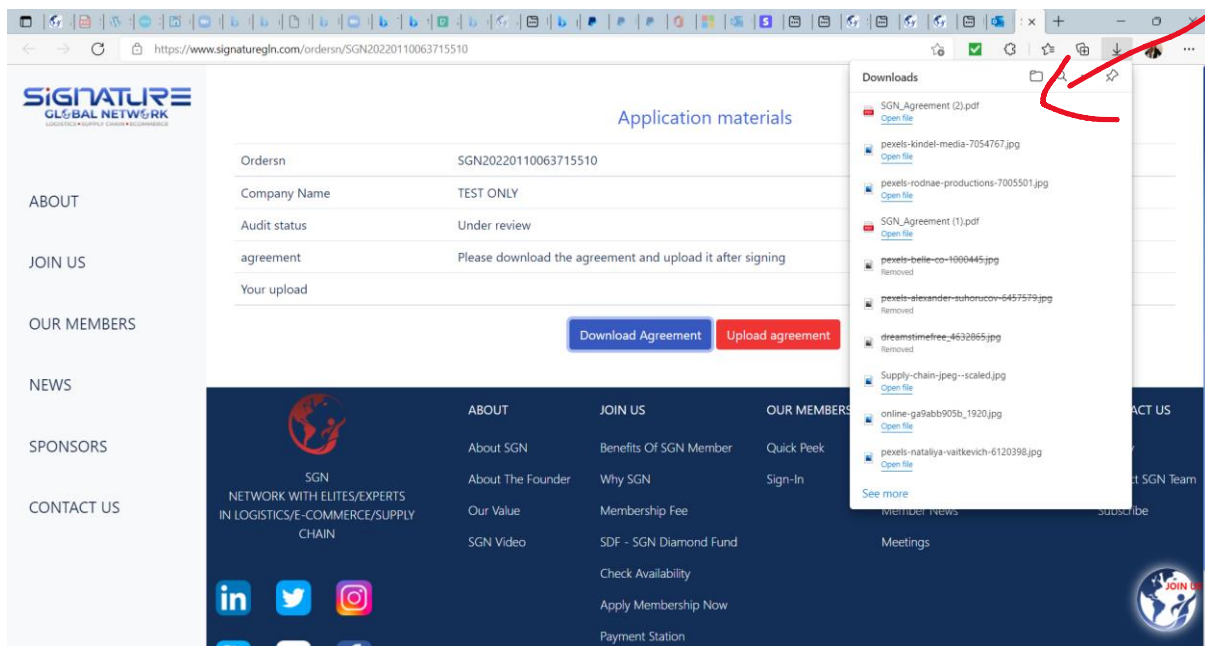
https://www.signaturegln.com/ordersn/SGN20220110063715510

SIGNATURE GLOBAL NETWORK
LOGISTICS • SUPPLY CHAIN • ECOMMERCE

ABOUT
JOIN US
OUR MEMBERS
NEWS
SPONSORS
CONTACT US

Application materials

| Ordersn | SGN20220110063715510 |
|---|---|
| Company Name | TEST ONLY |
| Audit status | Under review |
| agreement | Please download the agreement and upload it after signing |
| Your upload | |

Download Agreement
Upload agreement

Downloads
SGN_Agreement (2).pdf
Open file
pexels-kindel-media-7054767.jpg
Open file
pexels-rodnae-productions-7005501.jpg
Open file
SGN_Agreement (1).pdf
Open file
pexels-belle-co-1000445.jpg
Removed
pexels-alexander-suhorucov-6457579.jpg
Removed
dreamstimefree_4632865.jpg
Removed
Supply-chain-jpeg--scaled.jpg
Open file
online-ga9abb905b_1920.jpg
Open file
pexels-nataliya-vaitkevich-6120398.jpg
Open file
See more

SGN
NETWORK WITH ELITES/EXPERTS IN LOGISTICS/E-COMMERCE/SUPPLY CHAIN

ABOUT
About SGN
About The Founder
Our Value
SGN Video

JOIN US
Benefits Of SGN Member
Why SGN
Membership Fee
SDF - SGN Diamond Fund
Check Availability
Apply Membership Now
Payment Station

OUR MEMBERS
Quick Peek
Sign-In

Member News
Meetings

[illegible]ACT US
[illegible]t SGN Team
Subscribe

JOIN US